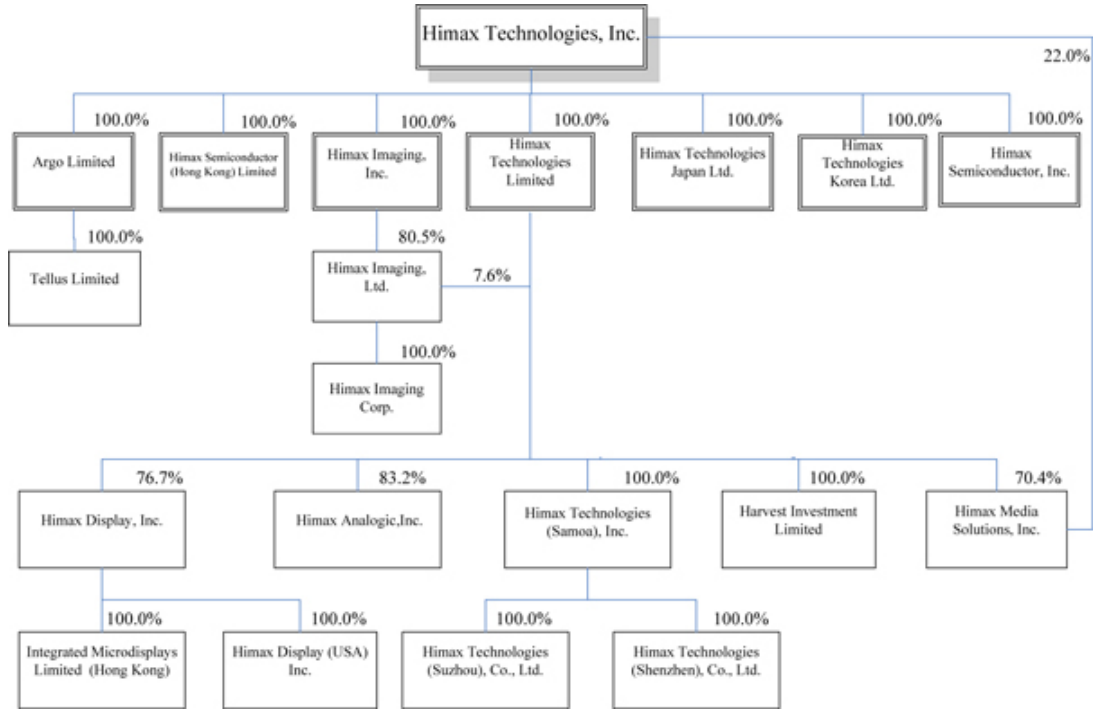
Himax Technologies, Inc.

22.0%

100.0%
Argo Limited

100.0%
Himax Semiconductor (Hong Kong) Limited

100.0%
Himax Imaging, Inc.

100.0%
Himax Technologies Limited

100.0%
Himax Technologies Japan Ltd.

100.0%
Himax Technologies Korea Ltd.

100.0%
Himax Semiconductor, Inc.

100.0%
Tellus Limited

80.5%
Himax Imaging, Ltd.

7.6%

100.0%
Himax Imaging Corp.

76.7%
Himax Display, Inc.

83.2%
Himax Analogic,Inc.

100.0%
Himax Technologies (Samoa), Inc.

100.0%
Harvest Investment Limited

70.4%
Himax Media Solutions, Inc.

100.0%
Integrated Microdisplays Limited (Hong Kong)

100.0%
Himax Display (USA) Inc.

100.0%
Himax Technologies (Suzhou), Co., Ltd.

100.0%
Himax Technologies (Shenzhen), Co., Ltd.